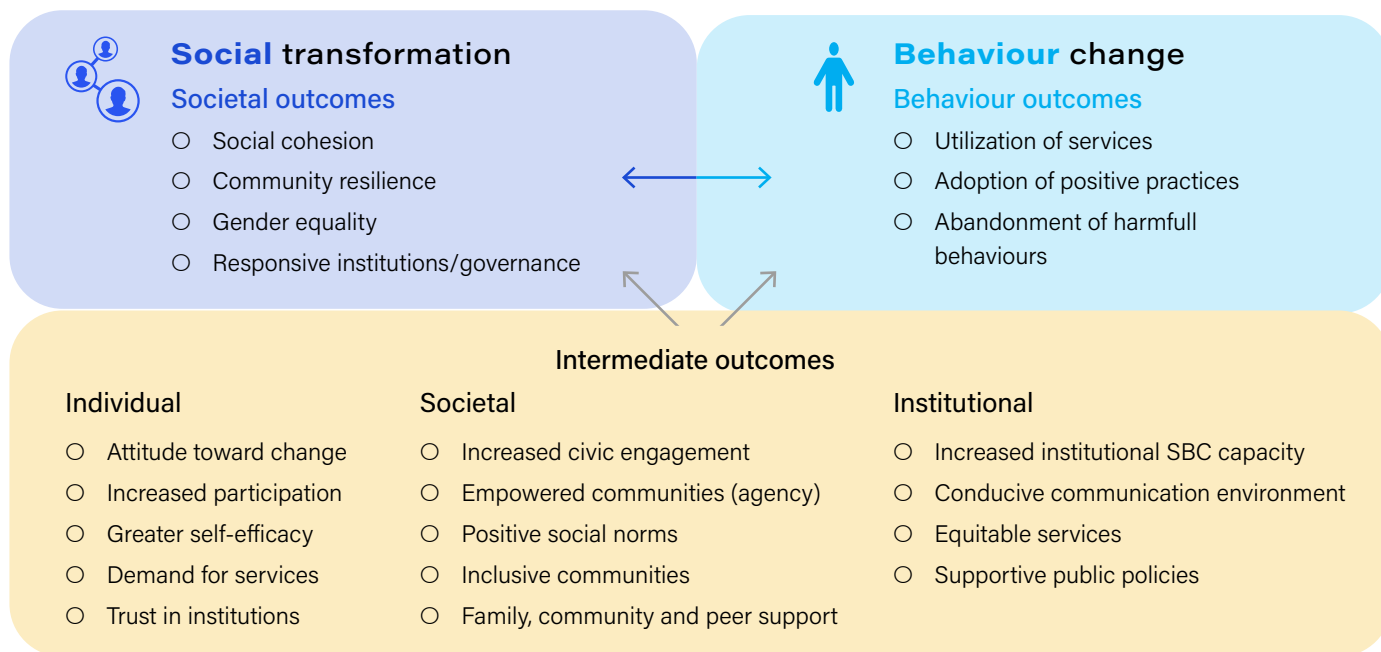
Social transformation

Societal outcomes

○ Social cohesion
○ Community resilience
○ Gender equality
○ Responsive institutions/governance

Behaviour change

Behaviour outcomes

○ Utilization of services
○ Adoption of positive practices
○ Abandonment of harmfull behaviours

Intermediate outcomes

Individual

○ Attitude toward change
○ Increased participation
○ Greater self-efficacy
○ Demand for services
○ Trust in institutions

Societal

○ Increased civic engagement
○ Empowered communities (agency)
○ Positive social norms
○ Inclusive communities
○ Family, community and peer support

Institutional

○ Increased institutional SBC capacity
○ Conducive communication environment
○ Equitable services
○ Supportive public policies